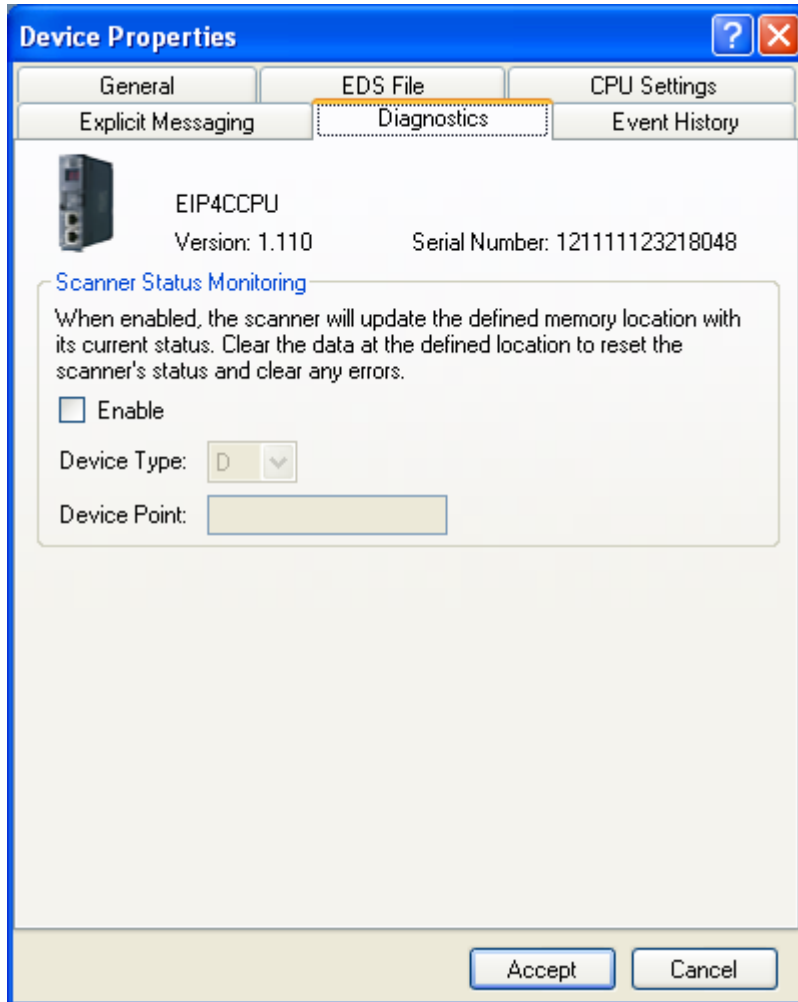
Device Properties

General | EDS File | CPU Settings
Explicit Messaging | Diagnostics | Event History

EIP4CCPU

Version: 1.110

Serial Number: 121111123218048

Scanner Status Monitoring

When enabled, the scanner will update the defined memory location with its current status. Clear the data at the defined location to reset the scanner's status and clear any errors.

Enable

Device Type: D

Device Point:

Accept

Cancel